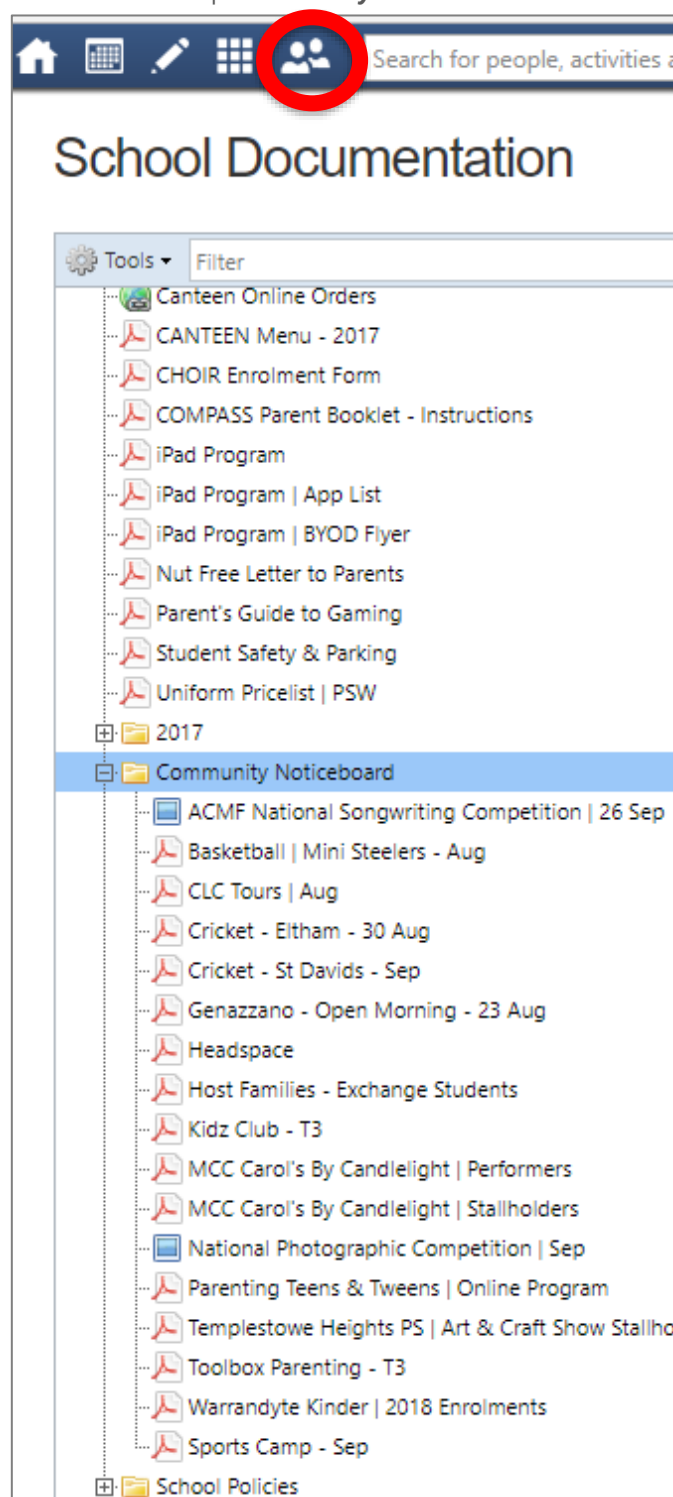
Search for people, activities a

School Documentation

Tools ▾ Filter

Canteen Online Orders
CANTEEN Menu - 2017
CHOIR Enrolment Form
COMPASS Parent Booklet - Instructions
iPad Program
iPad Program | App List
iPad Program | BYOD Flyer
Nut Free Letter to Parents
Parent's Guide to Gaming
Student Safety & Parking
Uniform Pricelist | PSW
2017
Community Noticeboard
ACMF National Songwriting Competition | 26 Sep
Basketball | Mini Steelers - Aug
CLC Tours | Aug
Cricket - Eltham - 30 Aug
Cricket - St Davids - Sep
Genazzano - Open Morning - 23 Aug
Headspace
Host Families - Exchange Students
Kidz Club - T3
MCC Carol's By Candlelight | Performers
MCC Carol's By Candlelight | Stallholders
National Photographic Competition | Sep
Parenting Teens & Tweens | Online Program
Templestowe Heights PS | Art & Craft Show Stallho
Toolbox Parenting - T3
Warrandyte Kinder | 2018 Enrolments
Sports Camp - Sep
School Policies